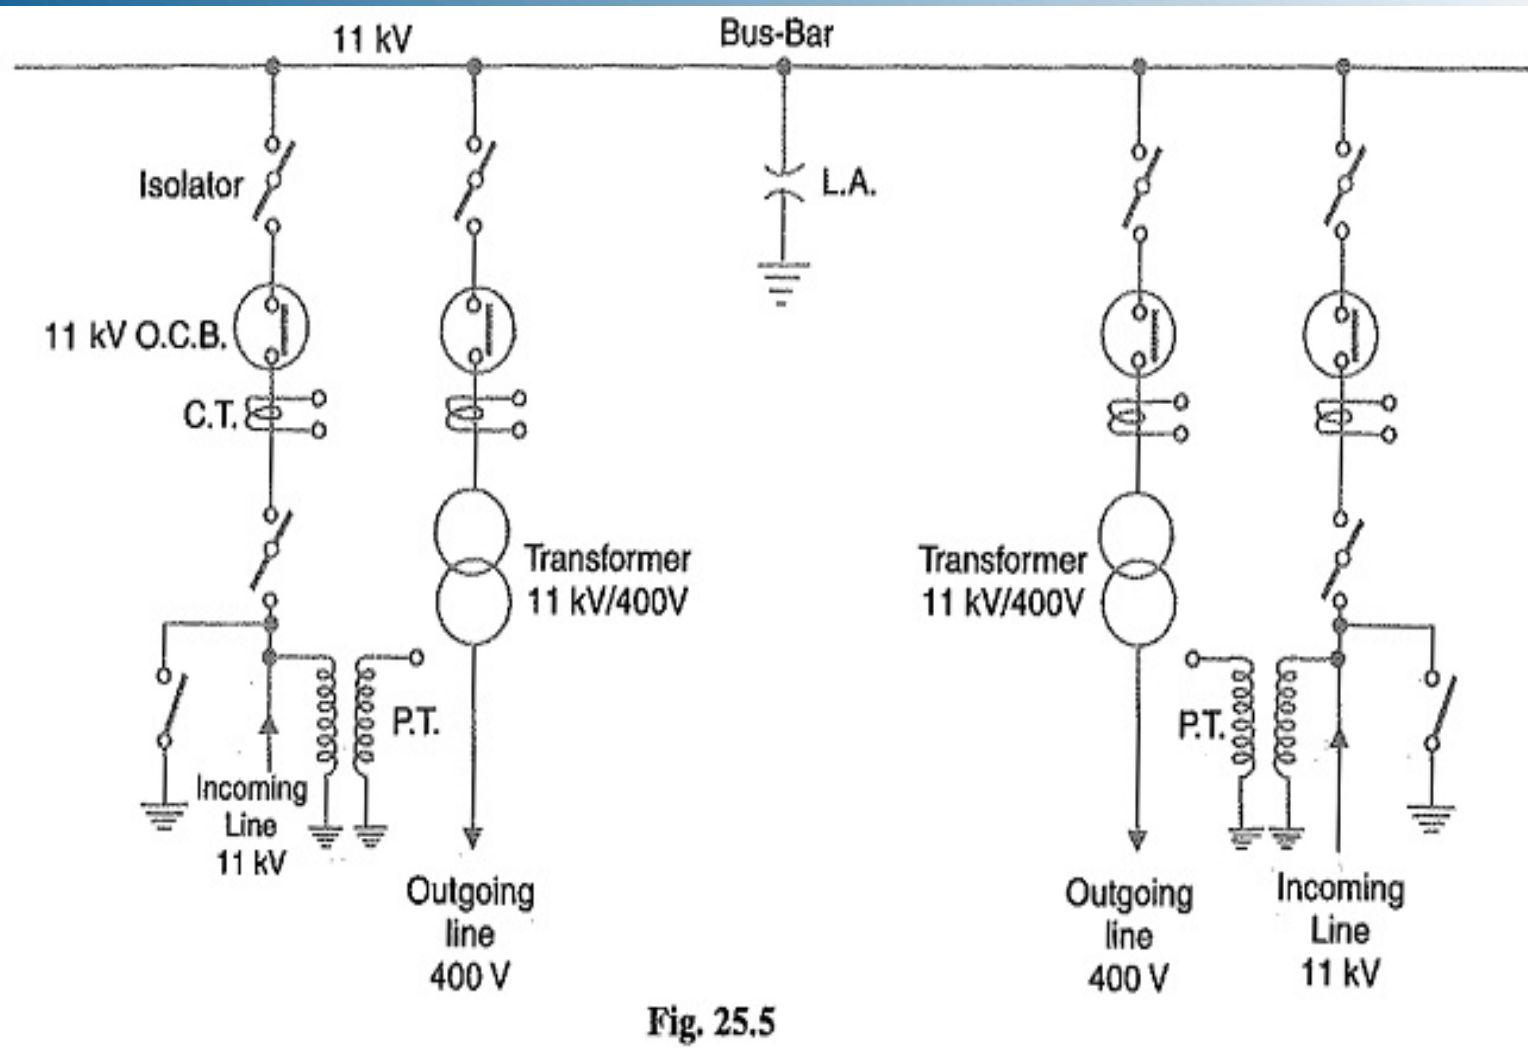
11 kV

Bus-Bar

Isolator

L.A.

11 kV O.C.B.

C.T.

Transformer 11 kV/400V

Transformer 11 kV/400V

P.T.

P.T.

Incoming Line 11 kV

Outgoing line 400 V

Outgoing line 400 V

Incoming Line 11 kV

Fig. 25.5